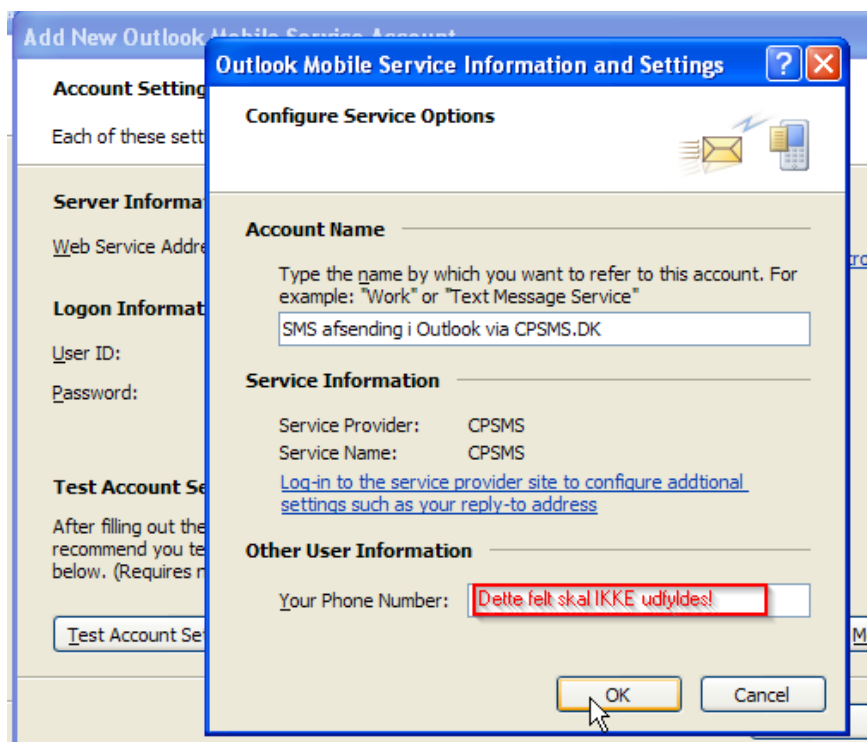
Add New Outlook Mobile Service Account

Account Setting

Each of these sett

Server Informa

Web Service Addre

Logon Informat

User ID:

Password:

Test Account Se

After filling out the recommend you te below. (Requires n

Test Account Se

Outlook Mobile Service Information and Settings

?

Configure Service Options

Account Name

Type the name by which you want to refer to this account. For example: "Work" or "Text Message Service"

SMS afsending i Outlook via CPSMS.DK

Service Information

Service Provider: CPSMS

Service Name: CPSMS

Log-in to the service provider site to configure addtional settings such as your reply-to address

Other User Information

Your Phone Number:

Dette felt skal IKKE udfyldes!

OK

Cancel